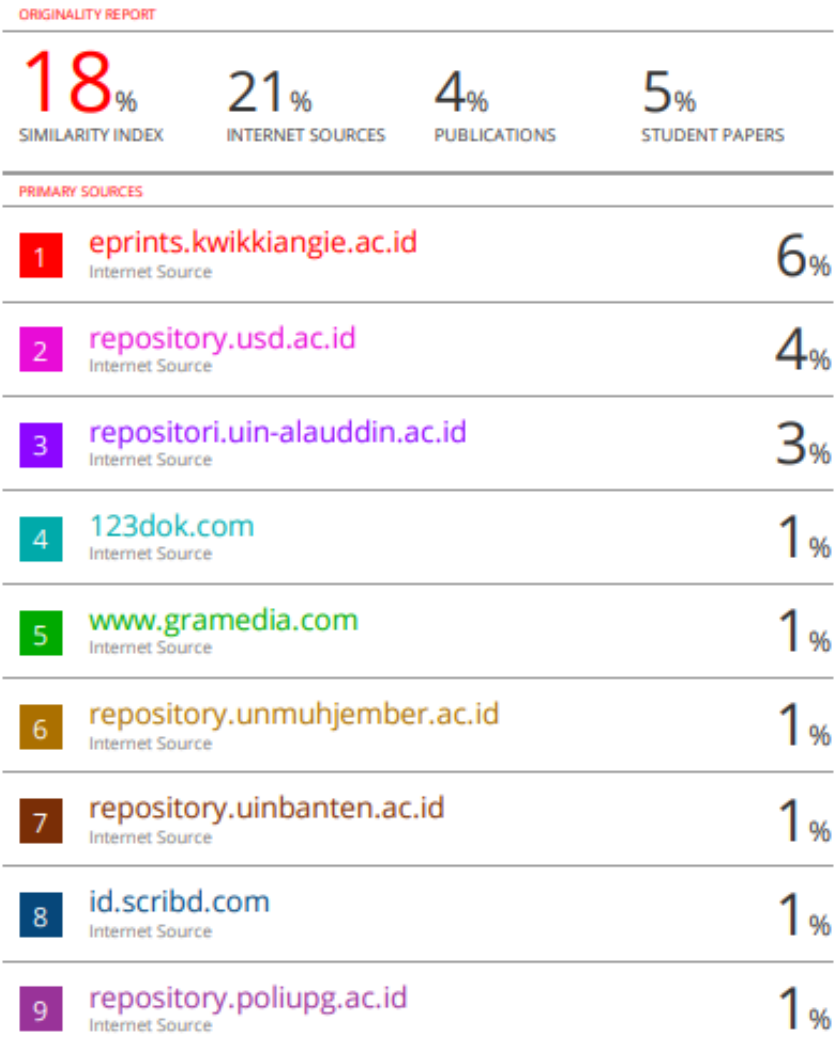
ORIGINALITY REPORT

18%
SIMILARITY INDEX

21%
INTERNET SOURCES

4%
PUBLICATIONS

5%
STUDENT PAPERS

PRIMARY SOURCES

| | | |
|---|---|---|
| 1 | eprints.kwikkiangie.ac.id<br>Internet Source | 6% |
| 2 | repository.usd.ac.id<br>Internet Source | 4% |
| 3 | repositori.uin-alauddin.ac.id<br>Internet Source | 3% |
| 4 | 123dok.com<br>Internet Source | 1% |
| 5 | www.gramedia.com<br>Internet Source | 1% |
| 6 | repository.unmuhjember.ac.id<br>Internet Source | 1% |
| 7 | repository.uinbanten.ac.id<br>Internet Source | 1% |
| 8 | id.scribd.com<br>Internet Source | 1% |
| 9 | repository.poliupg.ac.id<br>Internet Source | 1% |